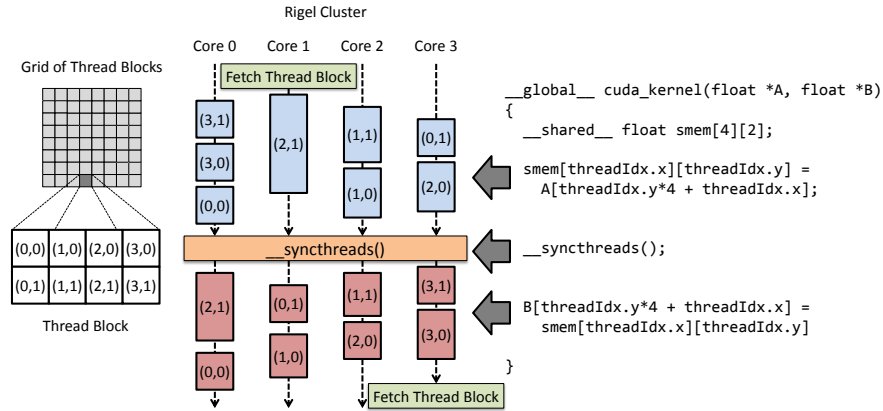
Rigel Cluster

Grid of Thread Blocks

Core 0 Core 1 Core 2 Core 3

Fetch Thread Block

(3,1)
(3,0)
(0,0)
(2,1)
(1,1)
(1,0)
(0,1)
(2,0)

| (0,0) | (1,0) | (2,0) | (3,0) |
|---|---|---|---|
| (0,1) | (1,1) | (2,1) | (3,1) |

Thread Block

__syncthreads()

(2,1)
(0,0)
(0,1)
(1,0)
(1,1)
(2,0)
(3,1)
(3,0)

Fetch Thread Block

__global__ cuda_kernel(float *A, float *B)
{
__shared__ float smem[4][2];

smem[threadIdx.x][threadIdx.y] =
A[threadIdx.y*4 + threadIdx.x];

__syncthreads();

B[threadIdx.y*4 + threadIdx.x] =
smem[threadIdx.x][threadIdx.y]

}